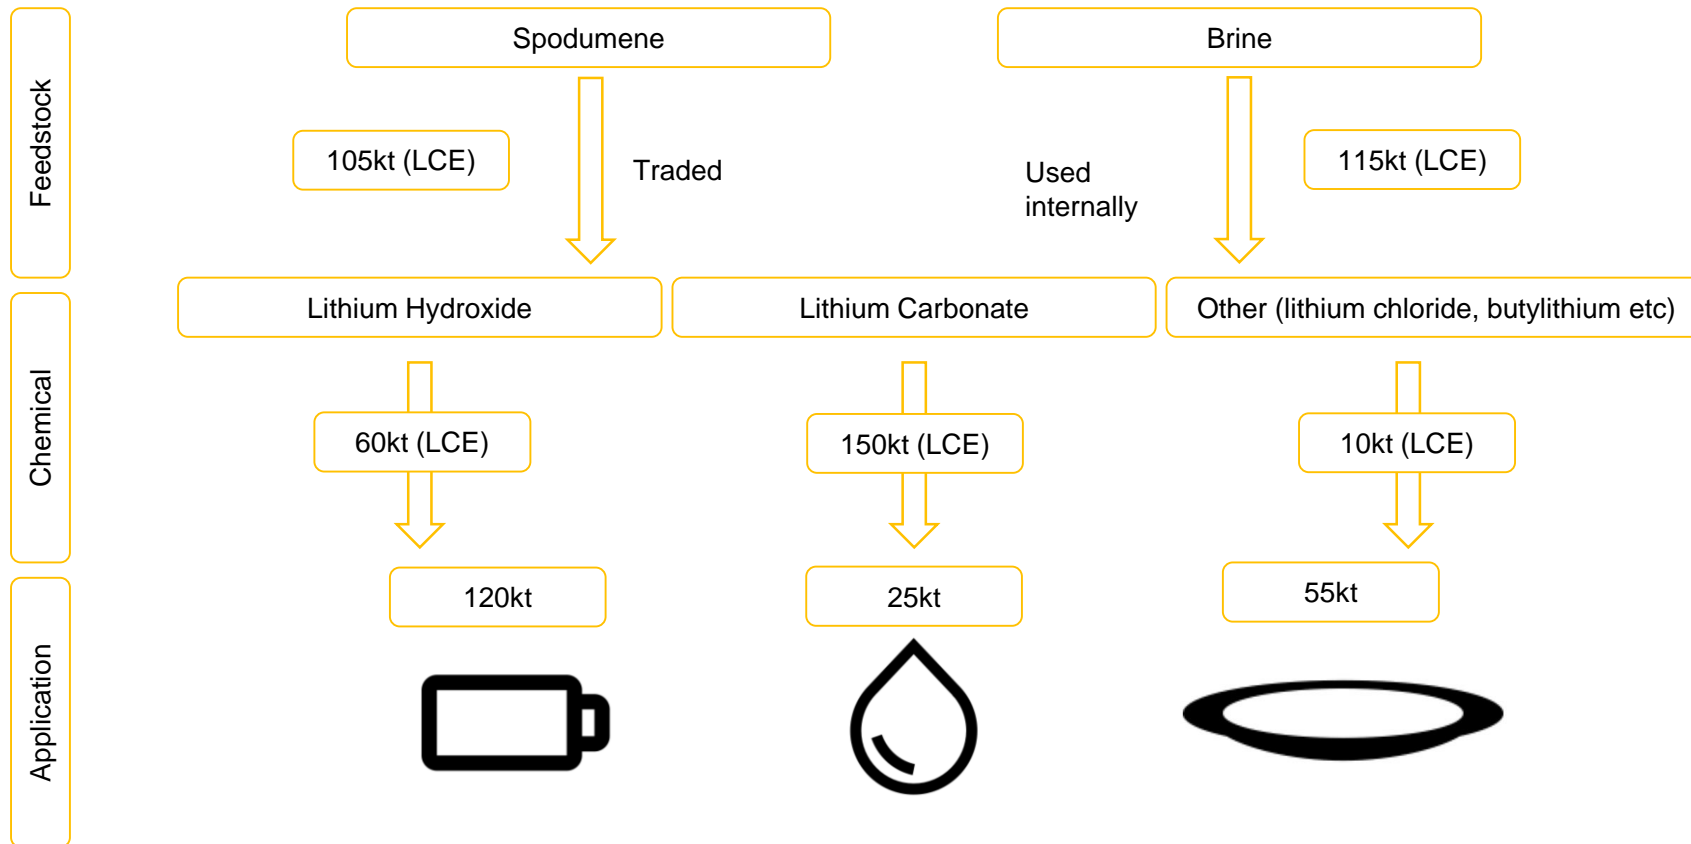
Feedstock

Spodumene

Brine

105kt (LCE)

Traded

Used internally

115kt (LCE)

Chemical

Lithium Hydroxide

Lithium Carbonate

Other (lithium chloride, butylithium etc)

60kt (LCE)

150kt (LCE)

10kt (LCE)

Application

120kt

25kt

55kt